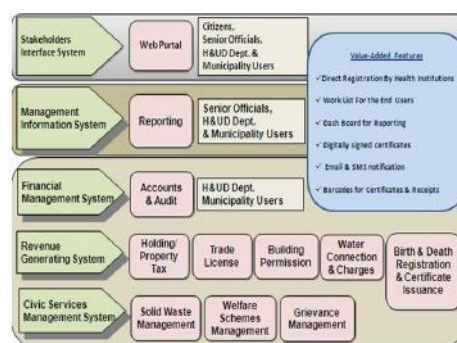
Stakeholders Interface System

Web Portal

Citizens, Senior Officials, H&UD Dept. & Municipality Users

Value-Added Features

✓Direct Registration By Health Institutions

✓Work List For the End Users

✓Dash Board for Reporting

✓Digitally signed certificates

✓Email & SMS notification

✓Barcodes for Certificates & Receipts

Management Information System

Reporting

Senior Officials, H&UD Dept. & Municipality Users

Financial Management System

Accounts & Audit

H&UD Dept. Municipality Users

Revenue Generating System

Holding/ Property Tax

Trade License

Building Permission

Water Connection & Charges

Birth & Death Registration & Certificate Issuance

Civic Services Management System

Solid Waste Management

Welfare Schemes Management

Grievance Management